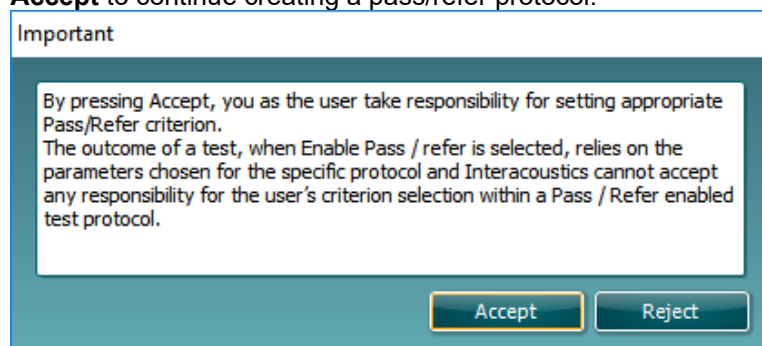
**Accept** to continue creating a pass/refer protocol.

Important

By pressing Accept, you as the user take responsibility for setting appropriate Pass/Refer criterion.
The outcome of a test, when Enable Pass / refer is selected, relies on the parameters chosen for the specific protocol and Interacoustics cannot accept any responsibility for the user's criterion selection within a Pass / Refer enabled test protocol.

Accept
Reject